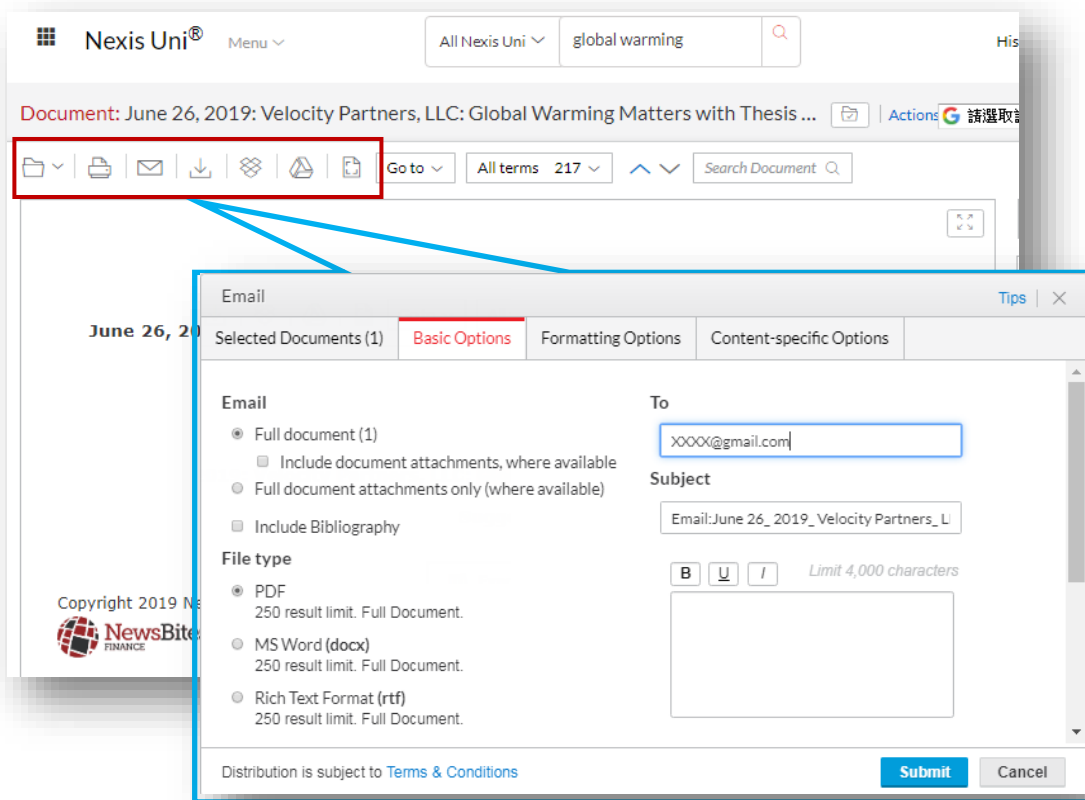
Nexis Uni®   Menu

All Nexis Uni   global warming

His

Document: June 26, 2019: Velocity Partners, LLC: Global Warming Matters with Thesis ...   Actions   請選取語

Go to   All terms 217   Search Document

June 26, 20

Copyright 2019 N

NewsBites FINANCE

Email   Tips

Selected Documents (1)   Basic Options   Formatting Options   Content-specific Options

Email

Full document (1)

Include document attachments, where available

Full document attachments only (where available)

Include Bibliography

File type

PDF
250 result limit. Full Document.

MS Word (docx)
250 result limit. Full Document.

Rich Text Format (rtf)
250 result limit. Full Document.

To

XXXX@gmail.com

Subject

Email:June 26_ 2019_ Velocity Partners_ LL

B U I   Limit 4,000 characters

Distribution is subject to Terms & Conditions

Submit   Cancel